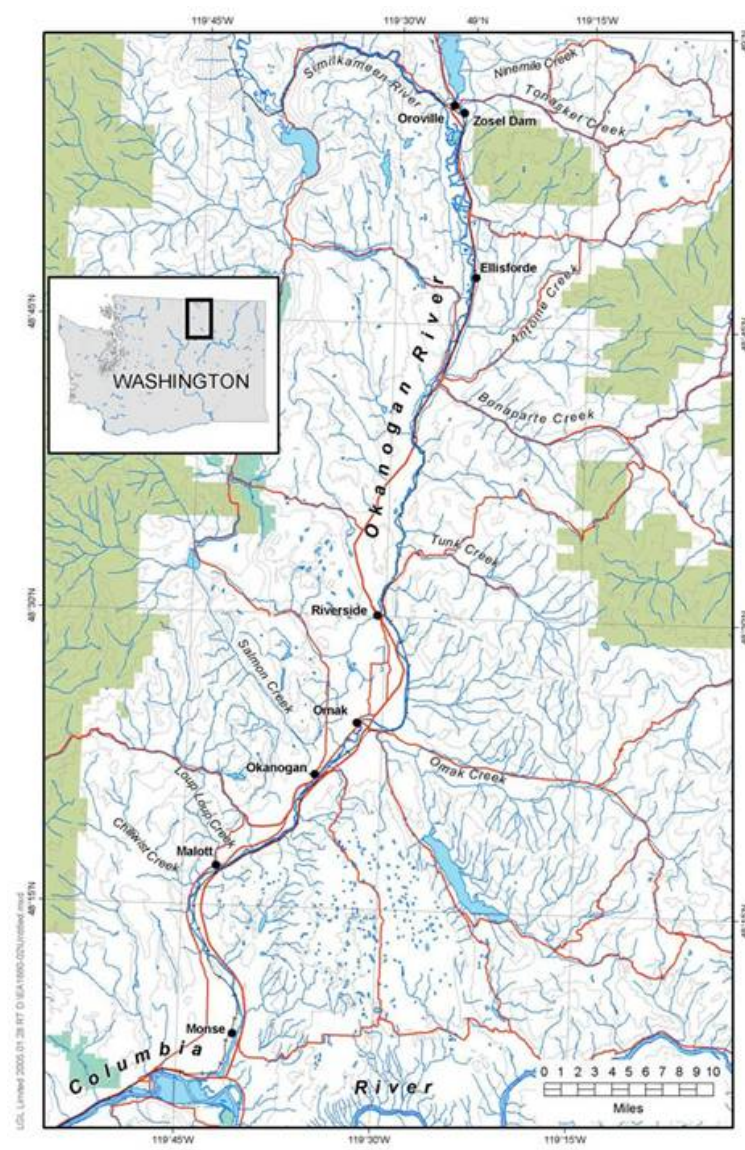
119°45'W
119°30'W
49°N
119°15'W

Similkameen River
Ninemile Creek
Tonasket Creek
Oroville
Zosel Dam
Ellisforde
Antoine Creek
Okanogan River
Bonaparte Creek
WASHINGTON
48°45'N
Tunk Creek
48°30'N
Riverside
Salmon Creek
Omak
Okanogan
Omak Creek
Loup Loop Creek
Chiliwist Creek
Malott
48°15'N
Monse
Columbia
River
0 1 2 3 4 5 6 7 8 9 10
Miles

119°45'W
119°30'W
119°15'W

LGL Limited 2005.01.28 RT D:\EA1660-02\Untitled.mxd